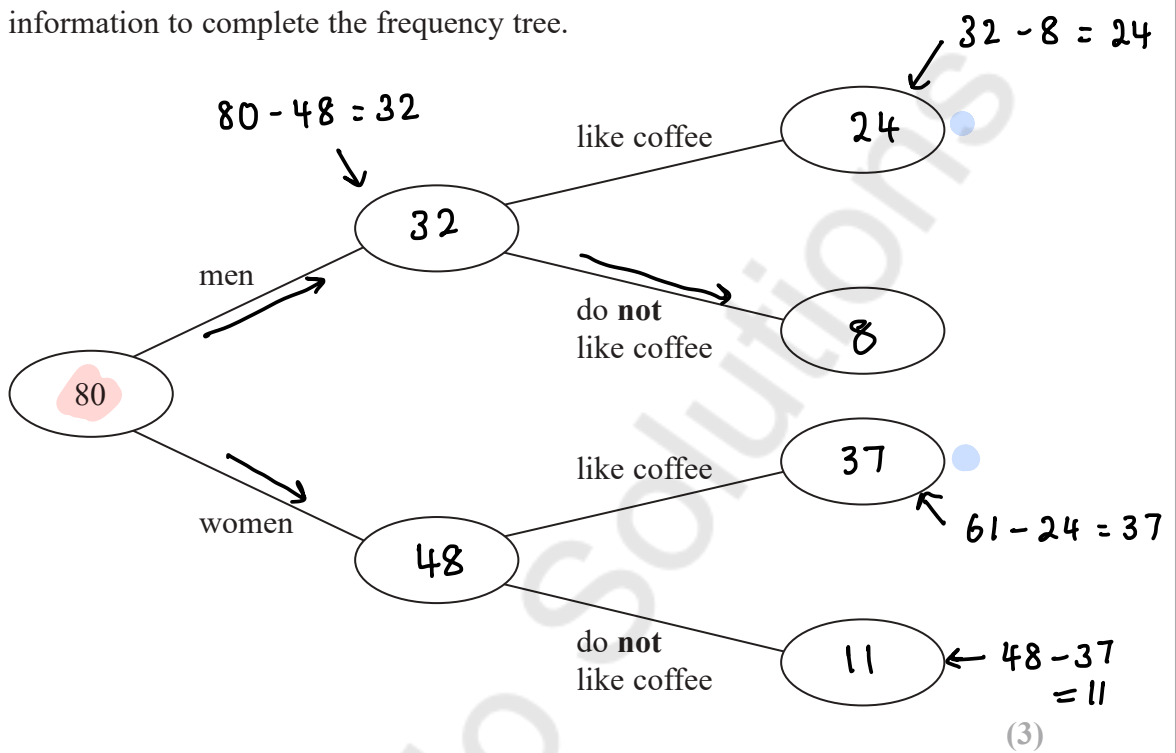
information to complete the frequency tree.

$32 - 8 = 24$

$80 - 48 = 32$

like coffee

24

32

men

do **not** like coffee

8

80

like coffee

37

women

48

$61 - 24 = 37$

do **not** like coffee

11

$48 - 37 = 11$

(3)